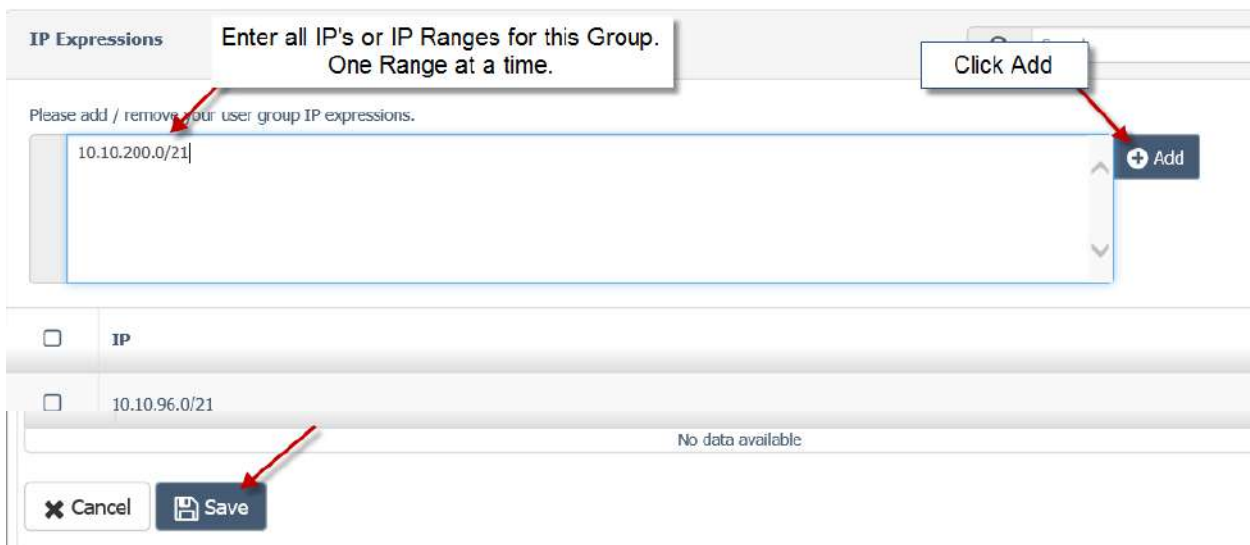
IP Expressions

Enter all IP's or IP Ranges for this Group. One Range at a time.

Click Add

Please add / remove your user group IP expressions.

10.10.200.0/21

Add

| | IP |
|---|---|
| | 10.10.96.0/21 |

No data available

Cancel

Save